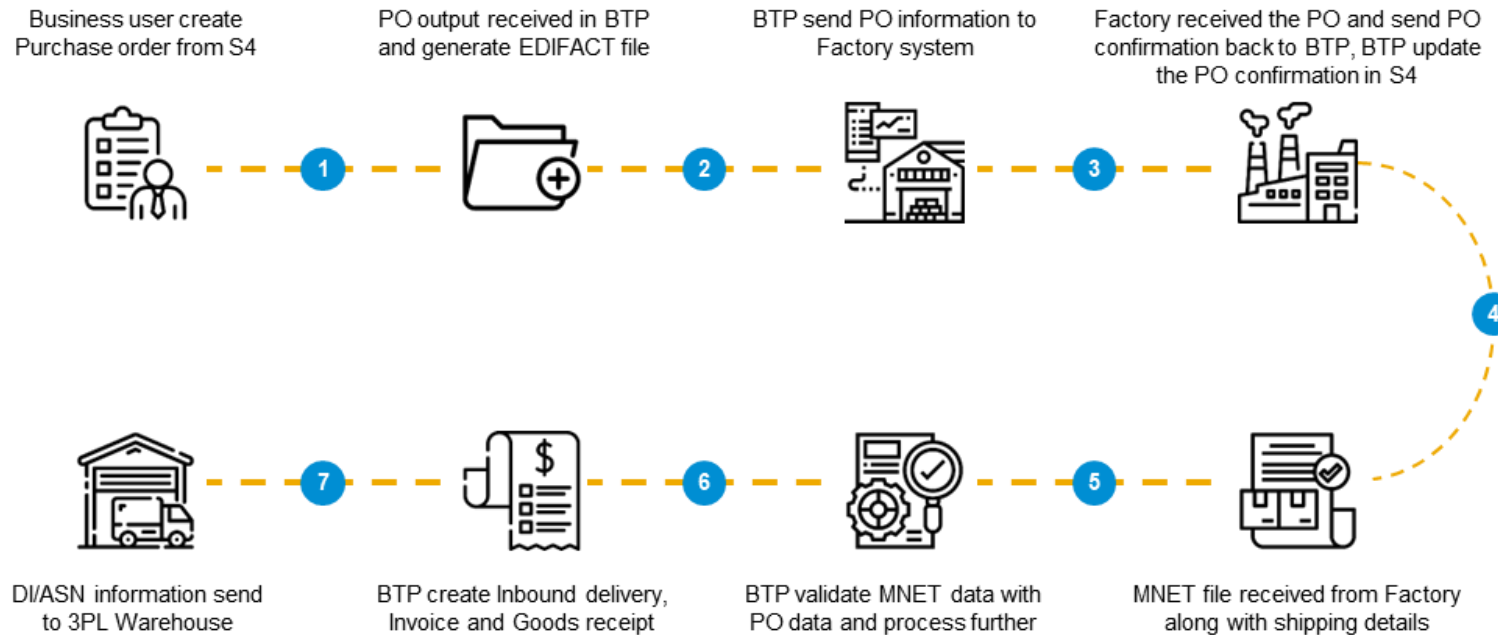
Business user create Purchase order from S4

PO output received in BTP and generate EDIFACT file

BTP send PO information to Factory system

Factory received the PO and send PO confirmation back to BTP, BTP update the PO confirmation in S4

1

2

3

4

DI/ASN information send to 3PL Warehouse

BTP create Inbound delivery, Invoice and Goods receipt

BTP validate MNET data with PO data and process further

MNET file received from Factory along with shipping details

7

6

5

$